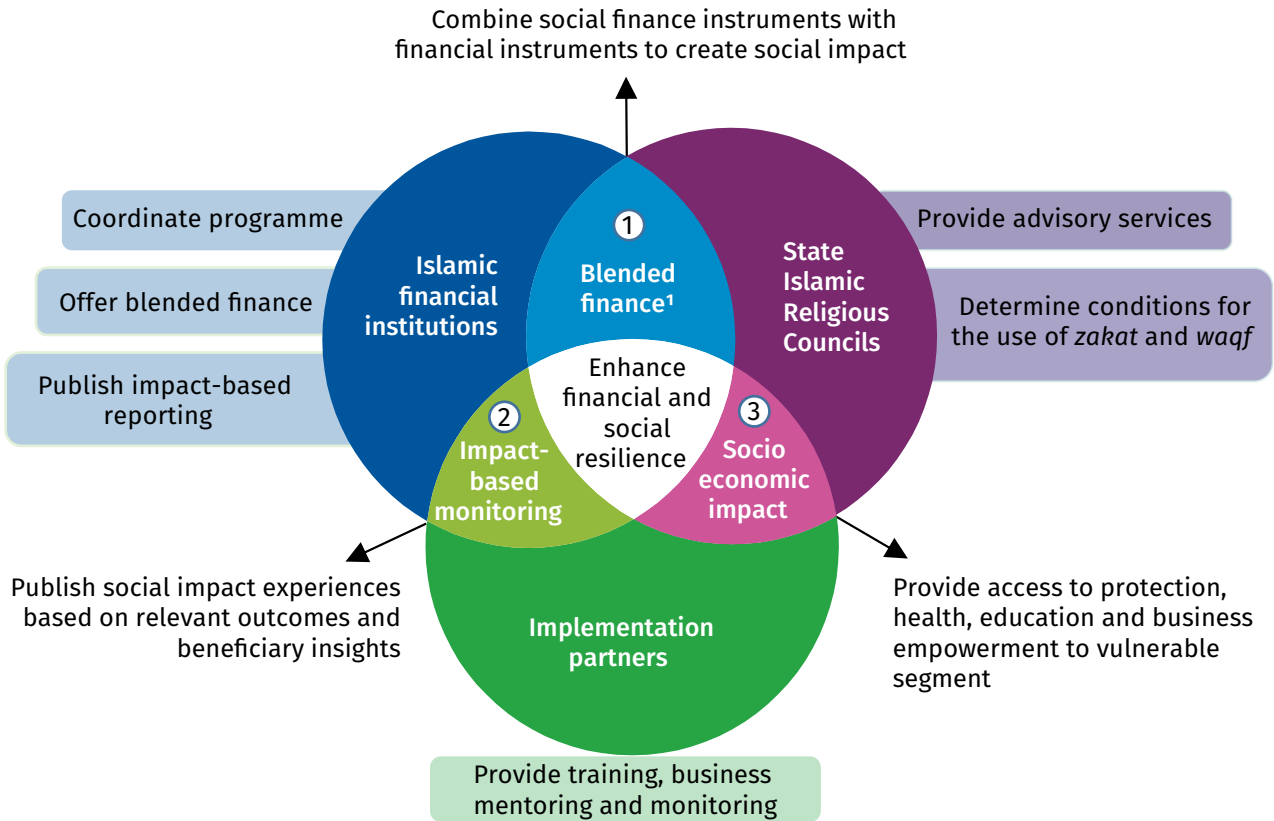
Combine social finance instruments with financial instruments to create social impact

Coordinate programme

Offer blended finance

Publish impact-based reporting

Islamic financial institutions

1

Blended finance¹

State Islamic Religious Councils

Provide advisory services

Determine conditions for the use of *zakat* and *waqf*

Enhance financial and social resilience

2

Impact-based monitoring

3

Socio economic impact

Publish social impact experiences based on relevant outcomes and beneficiary insights

Implementation partners

Provide access to protection, health, education and business empowerment to vulnerable segment

Provide training, business mentoring and monitoring